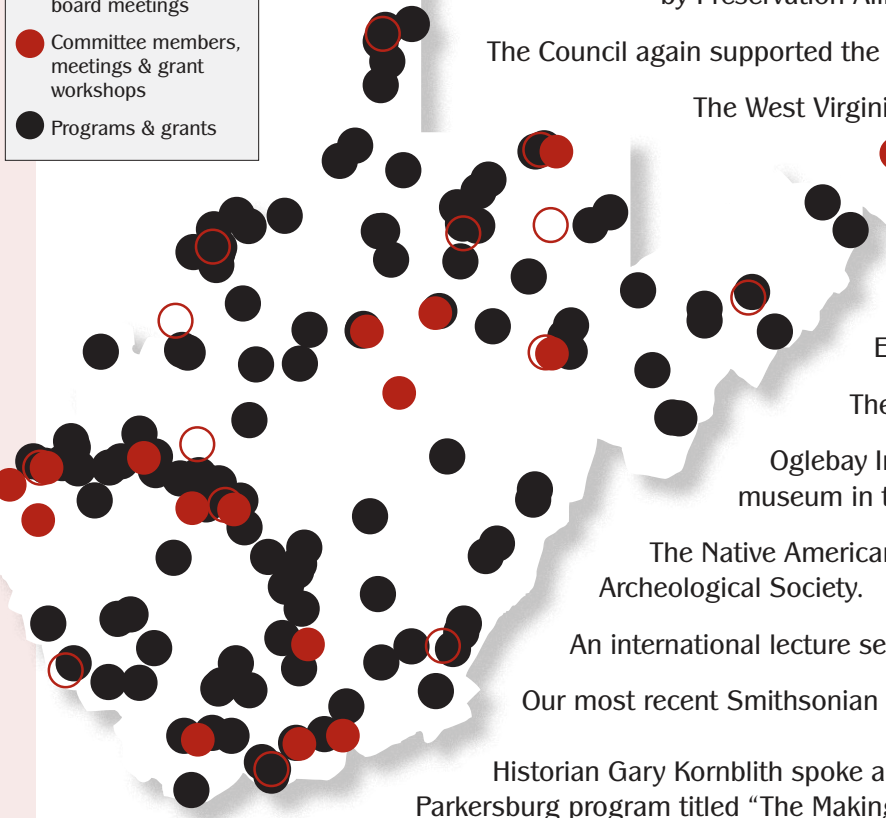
board meetings

Committee members, meetings & grant workshops

Programs & grants

by Preservation All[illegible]

The Council again supported the

The West Virgini

E

The

Oglebay In
museum in t

The Native American
Archeological Society.

An international lecture se

Our most recent Smithsonian

Historian Gary Kornblith spoke a
Parkersburg program titled "The Makin